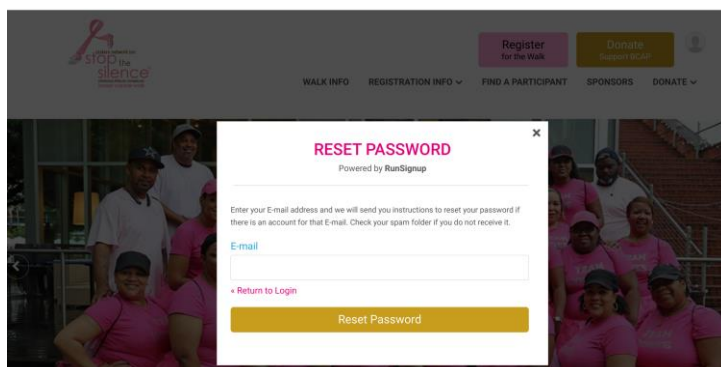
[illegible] stop the silence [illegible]

Register
for the Walk

Donate
Support BCAP

WALK INFO REGISTRATION INFO FIND A PARTICIPANT SPONSORS DONATE

×

RESET PASSWORD

Powered by RunSignup

Enter your E-mail address and we will send you instructions to reset your password if there is an account for that E-mail. Check your spam folder if you do not receive it.

E-mail

« Return to Login

Reset Password